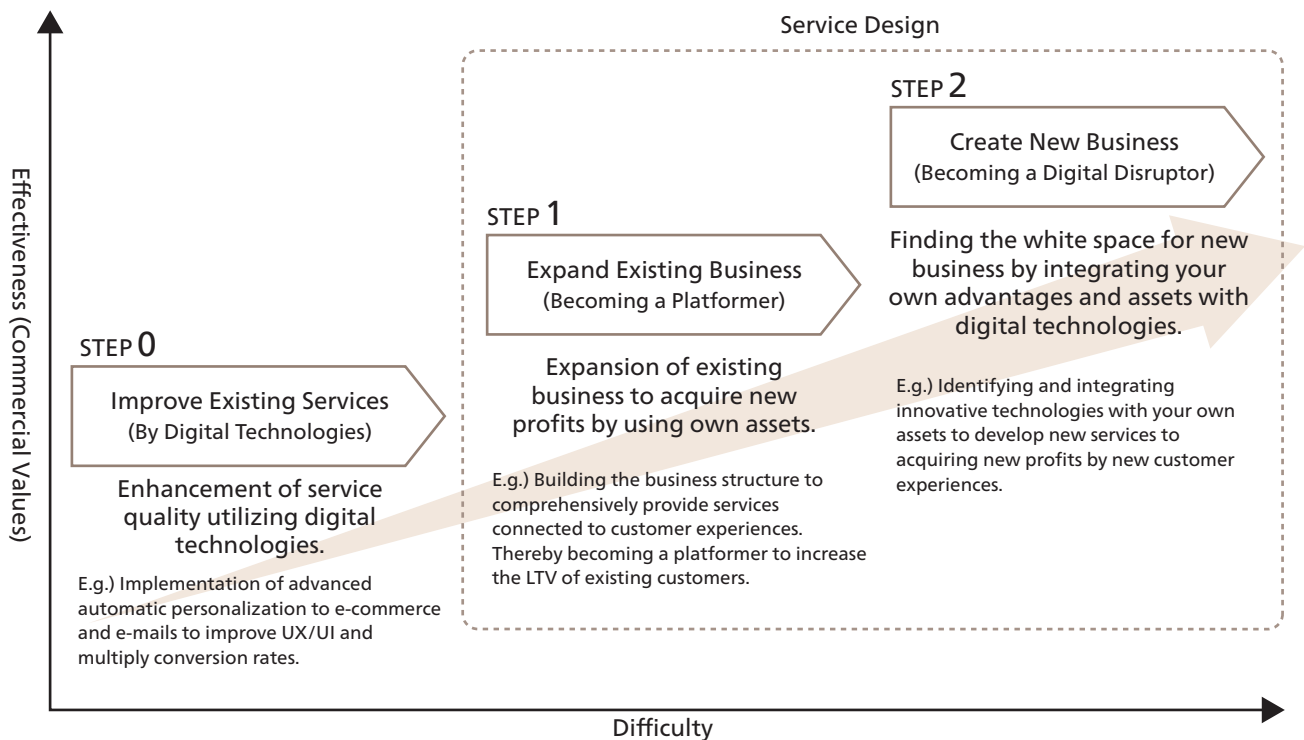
Effectiveness (Commercial Values)

Service Design

STEP 0

Improve Existing Services
(By Digital Technologies)

Enhancement of service quality utilizing digital technologies.

E.g.) Implementation of advanced automatic personalization to e-commerce and e-mails to improve UX/UI and multiply conversion rates.

STEP 1

Expand Existing Business
(Becoming a Platformer)

Expansion of existing business to acquire new profits by using own assets.

E.g.) Building the business structure to comprehensively provide services connected to customer experiences. Thereby becoming a platformer to increase the LTV of existing customers.

STEP 2

Create New Business
(Becoming a Digital Disruptor)

Finding the white space for new business by integrating your own advantages and assets with digital technologies.

E.g.) Identifying and integrating innovative technologies with your own assets to develop new services to acquiring new profits by new customer experiences.

Difficulty